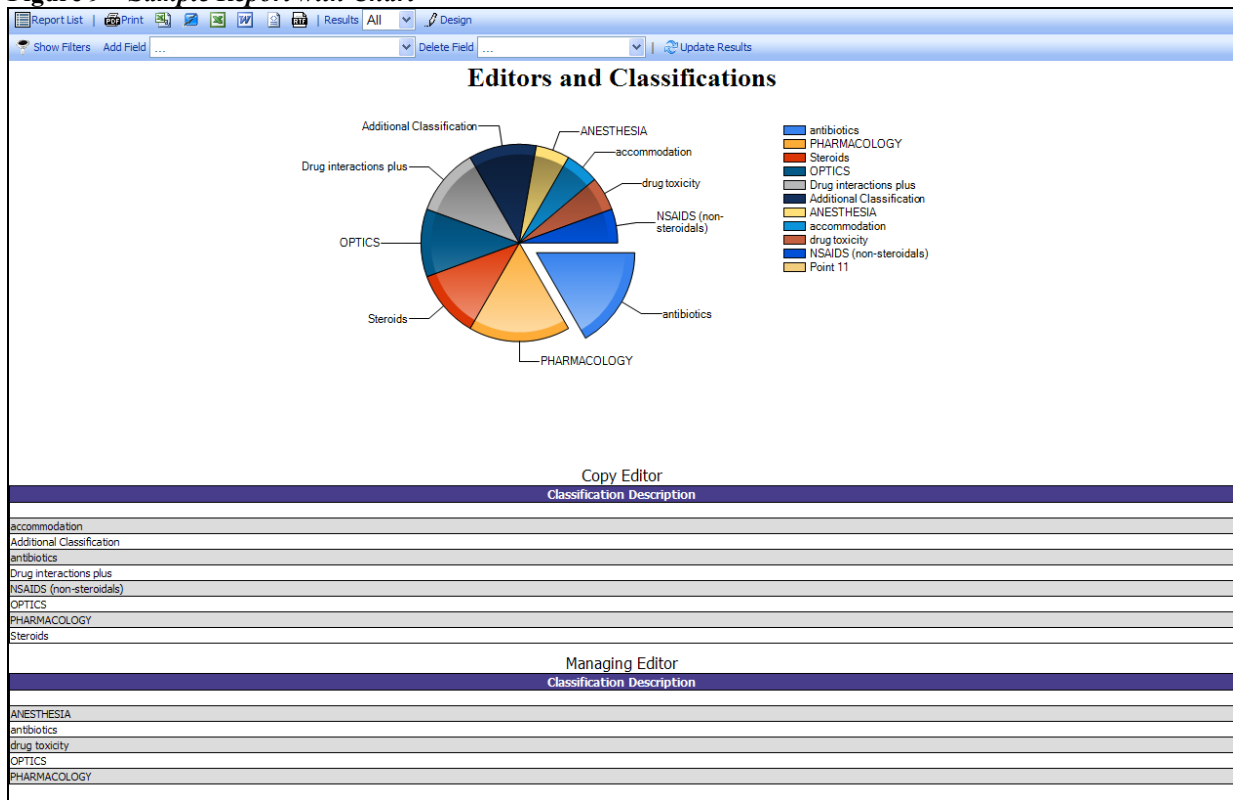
Figure 9 - Sample Report with Chart

Report List | Print | Results All | Design

Show Filters Add Field ... Delete Field ... | Update Results

Editors and Classifications

Additional Classification
ANESTHESIA
accommodation
Drug interactions plus
drug toxicity
NSAIDS (non-steroidals)
OPTICS
Steroids
antibiotics
PHARMACOLOGY

antibiotics
PHARMACOLOGY
Steroids
OPTICS
Drug interactions plus
Additional Classification
ANESTHESIA
accommodation
drug toxicity
NSAIDS (non-steroidals)
Point 11

Copy Editor

| Classification Description |
|---|
| |
| accommodation |
| Additional Classification |
| antibiotics |
| Drug interactions plus |
| NSAIDS (non-steroidals) |
| OPTICS |
| PHARMACOLOGY |
| Steroids |

Managing Editor

| Classification Description |
|---|
| |
| ANESTHESIA |
| antibiotics |
| drug toxicity |
| OPTICS |
| PHARMACOLOGY |